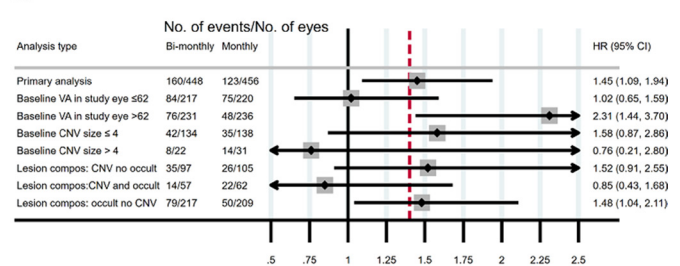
No. of events/No. of eyes

| Analysis type | Bi-monthly | Monthly | HR (95% CI) |
|---|---|---|---|
| Primary analysis | 160/448 | 123/456 | 1.45 (1.09, 1.94) |
| Baseline VA in study eye ≤62 | 84/217 | 75/220 | 1.02 (0.65, 1.59) |
| Baseline VA in study eye >62 | 76/231 | 48/236 | 2.31 (1.44, 3.70) |
| Baseline CNV size ≤ 4 | 42/134 | 35/138 | 1.58 (0.87, 2.86) |
| Baseline CNV size > 4 | 8/22 | 14/31 | 0.76 (0.21, 2.80) |
| Lesion compos: CNV no occult | 35/97 | 26/105 | 1.52 (0.91, 2.55) |
| Lesion compos:CNV and occult | 14/57 | 22/62 | 0.85 (0.43, 1.68) |
| Lesion compos: occult no CNV | 79/217 | 50/209 | 1.48 (1.04, 2.11) |

.5 .75 1 1.25 1.5 1.75 2 2.25 2.5